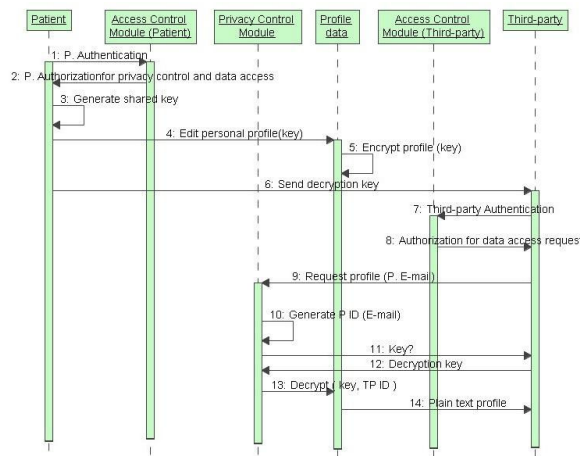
Patient

Access Control Module (Patient)

Privacy Control Module

Profile data

Access Control Module (Third-party)

Third-party

1: P. Authentication

2: P. Authorizationfor privacy control and data access

3: Generate shared key

4: Edit personal profile(key)

5: Encrypt profile (key)

6: Send decryption key

7: Third-party Authentication

8: Authorization for data access reques

9: Request profile (P. E-mail)

10: Generate P ID (E-mail)

11: Key?

12: Decryption key

13: Decrypt ( key, TP ID )

14: Plain text profile